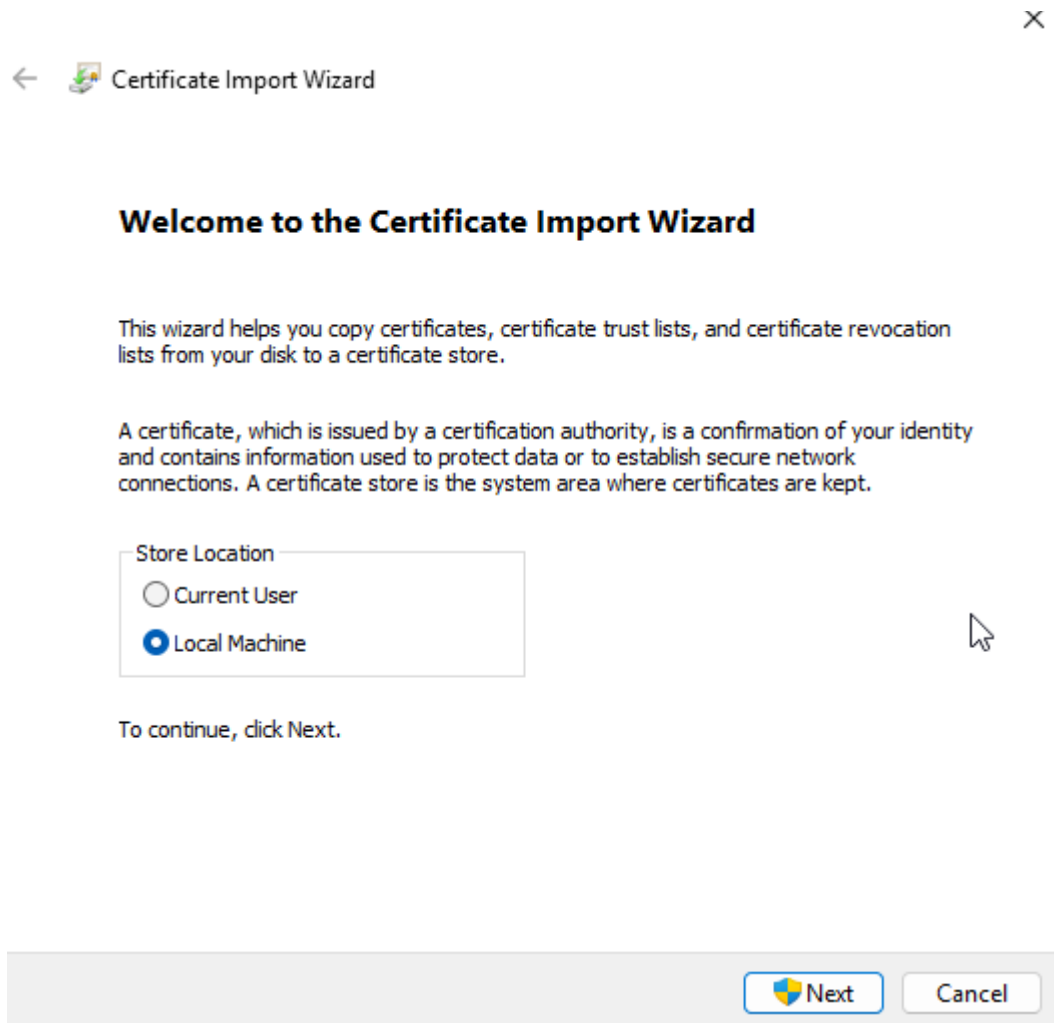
Certificate Import Wizard

Welcome to the Certificate Import Wizard

This wizard helps you copy certificates, certificate trust lists, and certificate revocation lists from your disk to a certificate store.

A certificate, which is issued by a certification authority, is a confirmation of your identity and contains information used to protect data or to establish secure network connections. A certificate store is the system area where certificates are kept.

Store Location
Current User
Local Machine

To continue, click Next.

Next
Cancel